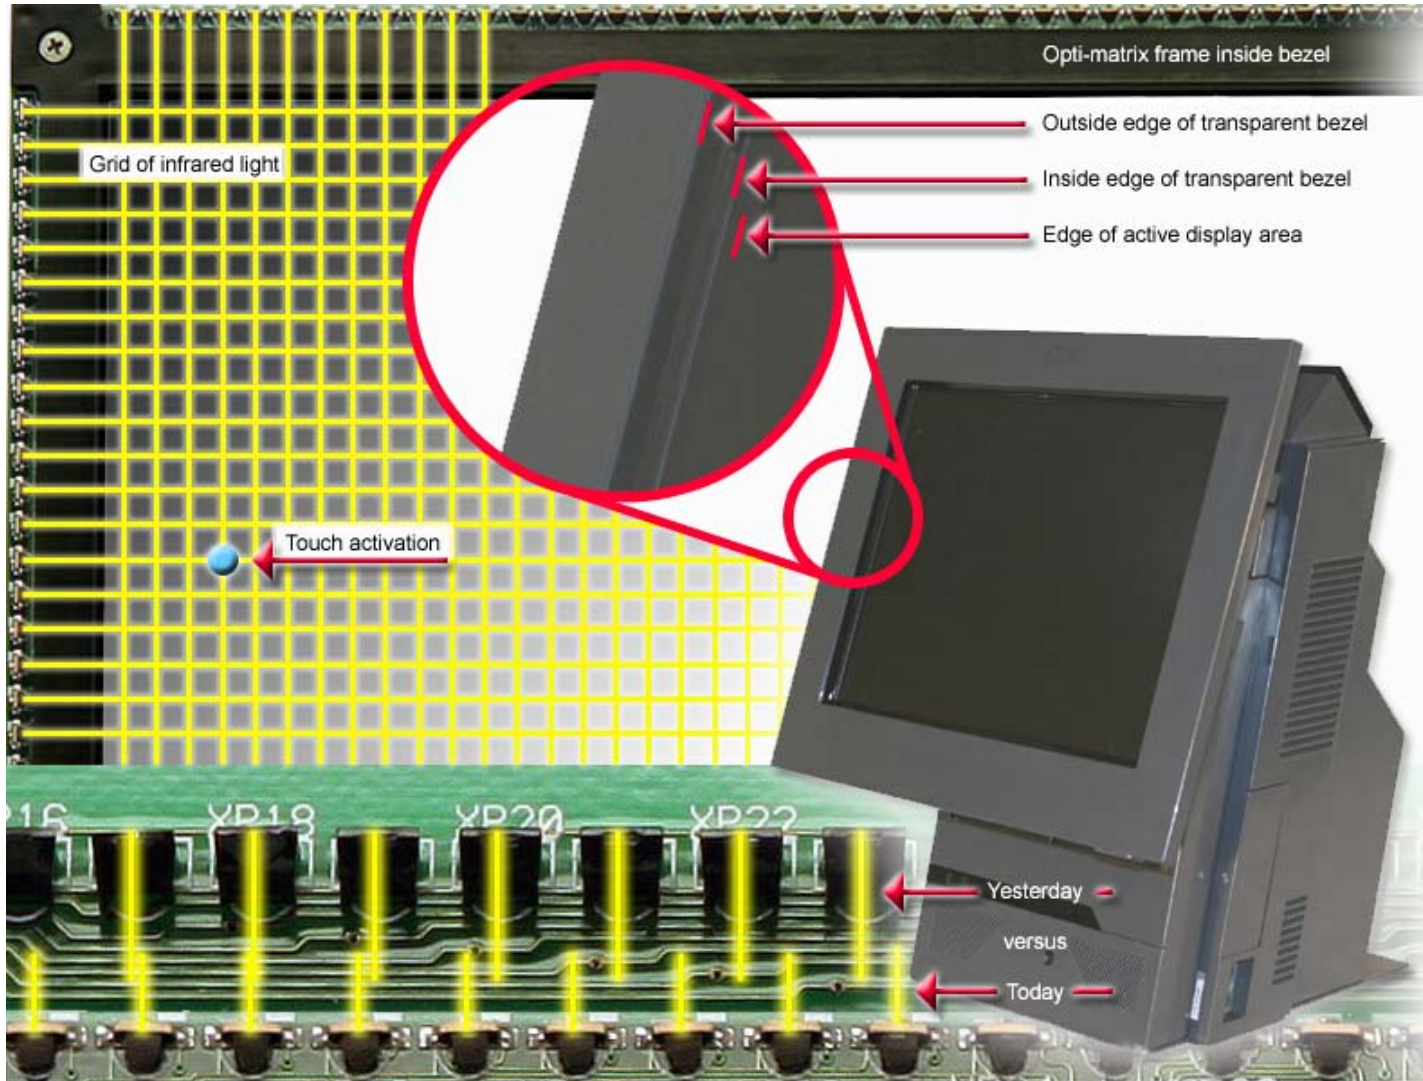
Opti-matrix frame inside bezel

Outside edge of transparent bezel

Inside edge of transparent bezel

Edge of active display area

Grid of infrared light

Touch activation

P16

XP18

XP20

XP22

Yesterday

versus

Today